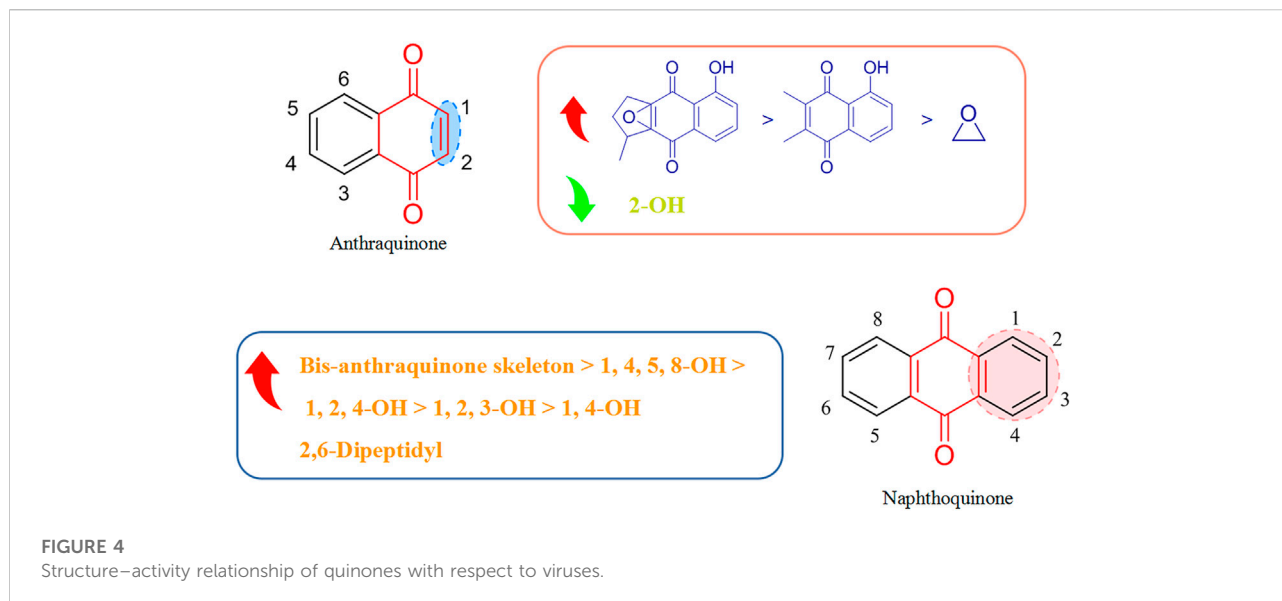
O
6
5
1
4
2
3
O
Anthraquinone

O OH
O
O
>
O OH
O
>
O

2-OH

Bis-anthraquinone skeleton > 1, 4, 5, 8-OH >
1, 2, 4-OH > 1, 2, 3-OH > 1, 4-OH
2,6-Dipeptidyl

O
8
1
2
7
3
6
5
4
O
Naphthoquinone

FIGURE 4
Structure–activity relationship of quinones with respect to viruses.